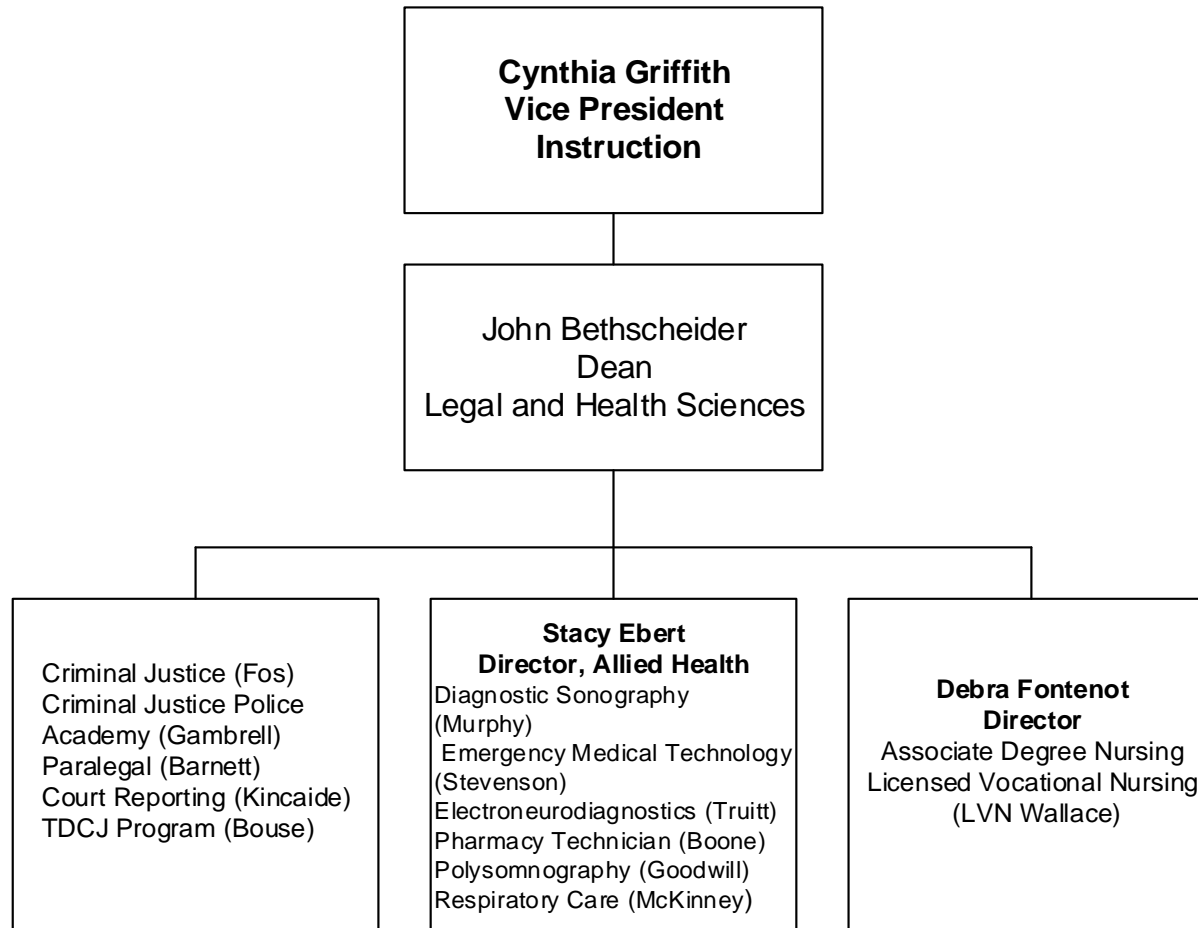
Cynthia Griffith
Vice President
Instruction

John Bethscheider
Dean
Legal and Health Sciences

Criminal Justice (Fos)
Criminal Justice Police Academy (Gambrell)
Paralegal (Barnett)
Court Reporting (Kincaide)
TDCJ Program (Bouse)

Stacy Ebert
Director, Allied Health
Diagnostic Sonography (Murphy)
Emergency Medical Technology (Stevenson)
Electroneurodiagnostics (Truitt)
Pharmacy Technician (Boone)
Polysomnography (Goodwill)
Respiratory Care (McKinney)

Debra Fontenot
Director
Associate Degree Nursing
Licensed Vocational Nursing
(LVN Wallace)